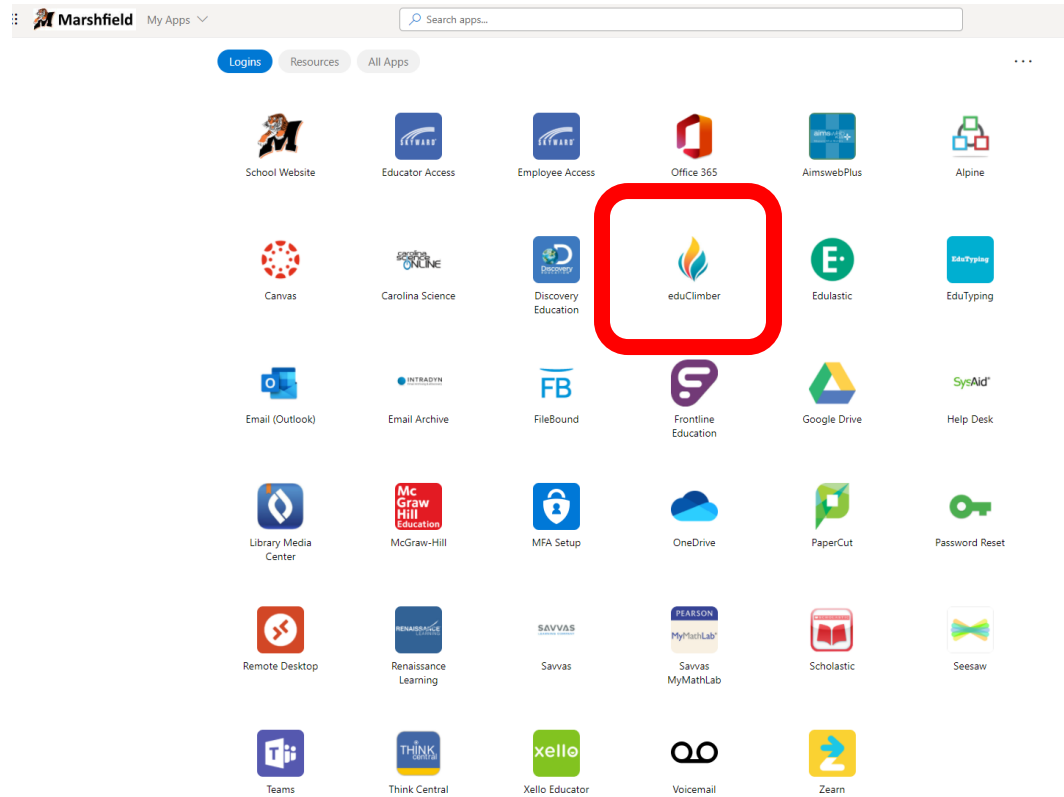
Marshfield My Apps

Search apps...

Logins Resources All Apps

...

SKYWARD SKYWARD
School Website Educator Access Employee Access Office 365 AimswebPlus Alpine

carolina science ONLINE
Canvas Carolina Science Discovery Education eduClimber Edulastic EduTyping

INTRADYN FB SysAid
Email (Outlook) Email Archive FileBound Frontline Education Google Drive Help Desk

Mc Graw Hill Education
Library Media Center McGraw-Hill MFA Setup OneDrive PaperCut Password Reset

RENAISSANCE LEARNING SAVVAS PEARSON MyMathLab
Remote Desktop Renaissance Learning Savvas Savvas MyMathLab Scholastic Seesaw

THINK central xello
Teams Think Central Xello Educator Voicemail Zearn